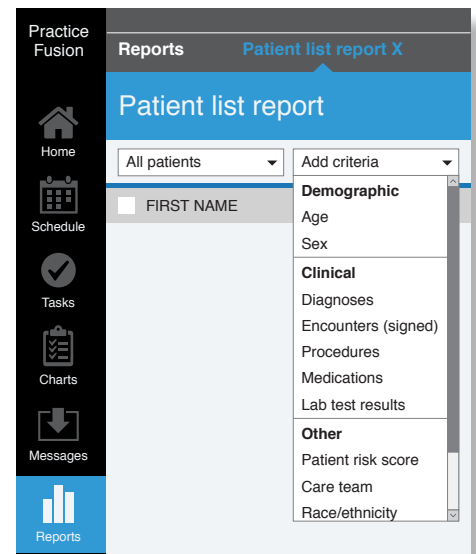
Practice Fusion

Home

Schedule

Tasks

Charts

Messages

Reports

Reports Patient list report X

Patient list report

All patients

Add criteria

FIRST NAME

Demographic
Age
Sex
Clinical
Diagnoses
Encounters (signed)
Procedures
Medications
Lab test results
Other
Patient risk score
Care team
Race/ethnicity